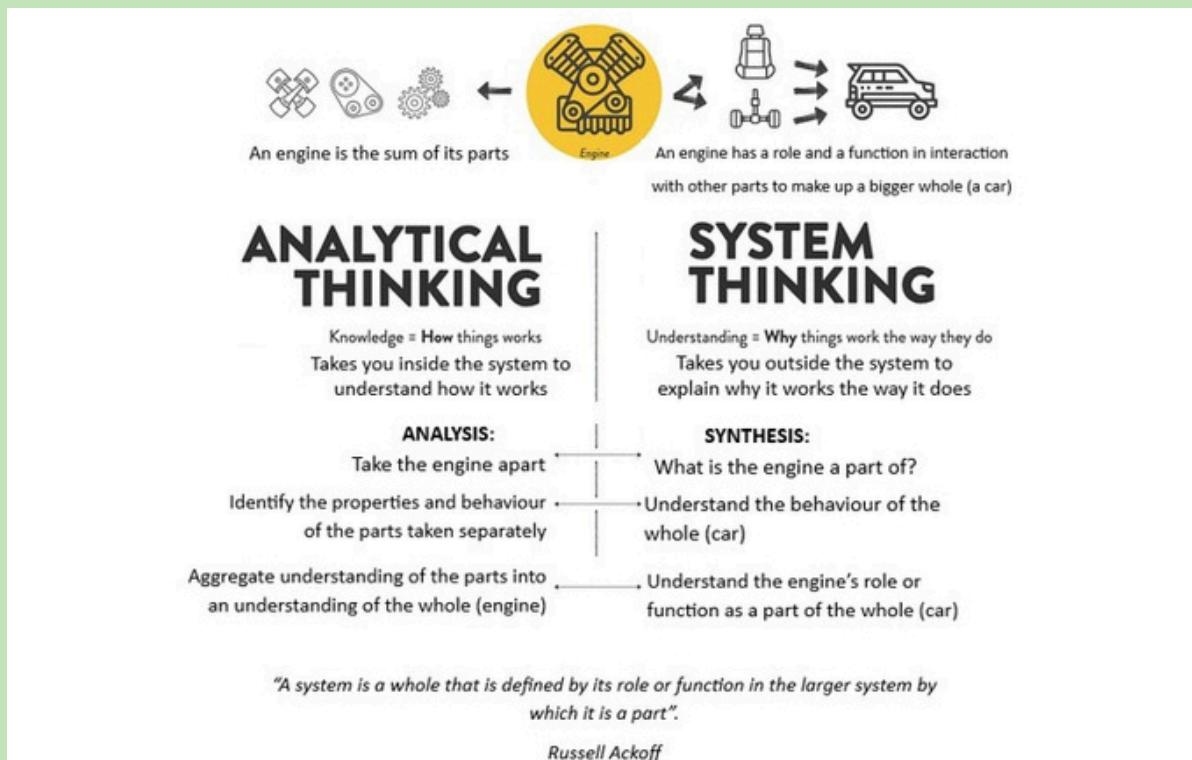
An engine is the sum of its parts

Engine

An engine has a role and a function in interaction with other parts to make up a bigger whole (a car)

ANALYTICAL THINKING

Knowledge = **How** things works

Takes you inside the system to understand how it works

SYSTEM THINKING

Understanding = **Why** things work the way they do

Takes you outside the system to explain why it works the way it does

ANALYSIS:

Take the engine apart

Identify the properties and behaviour of the parts taken separately

Aggregate understanding of the parts into an understanding of the whole (engine)

SYNTHESIS:

What is the engine a part of?

Understand the behaviour of the whole (car)

Understand the engine's role or function as a part of the whole (car)

"A system is a whole that is defined by its role or function in the larger system by which it is a part".

Russell Ackoff